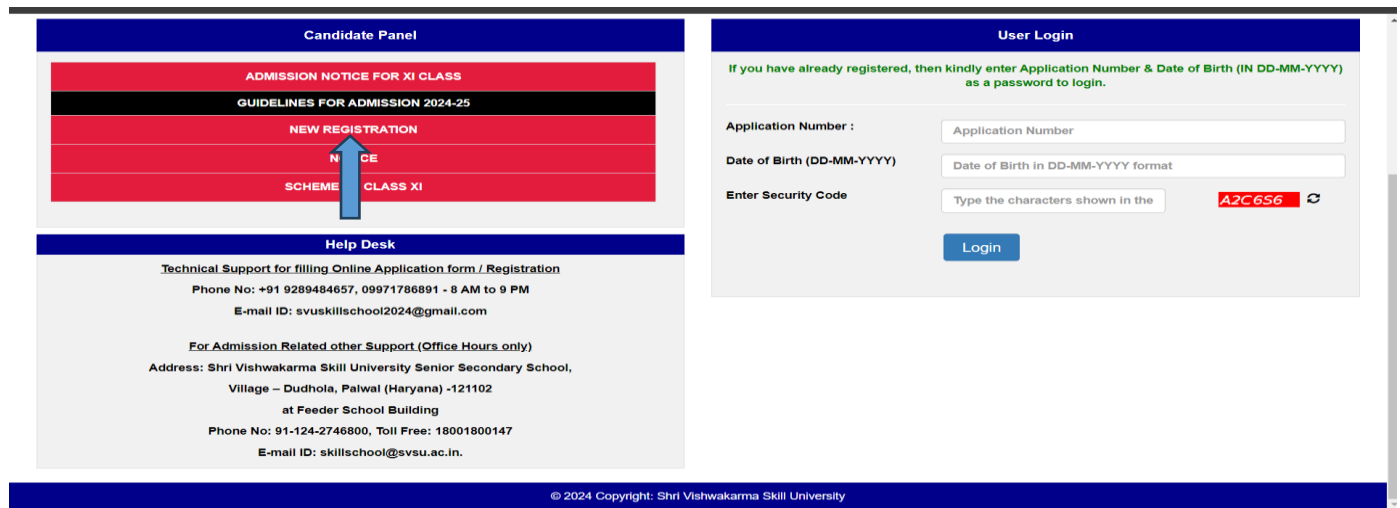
Candidate Panel

ADMISSION NOTICE FOR XI CLASS

GUIDELINES FOR ADMISSION 2024-25

NEW REGISTRATION

N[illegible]CE

SCHEME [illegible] CLASS XI

Help Desk

Technical Support for filling Online Application form / Registration

Phone No: +91 9289484657, 09971786891 - 8 AM to 9 PM

E-mail ID: svuskillschool2024@gmail.com

For Admission Related other Support (Office Hours only)

Address: Shri Vishwakarma Skill University Senior Secondary School, Village – Dudhola, Palwal (Haryana) -121102 at Feeder School Building

Phone No: 91-124-2746800, Toll Free: 18001800147

E-mail ID: skillschool@svsu.ac.in.

User Login

If you have already registered, then kindly enter Application Number & Date of Birth (IN DD-MM-YYYY) as a password to login.

Application Number :

Application Number

Date of Birth (DD-MM-YYYY)

Date of Birth in DD-MM-YYYY format

Enter Security Code

Type the characters shown in the

A2C6S6

Login

© 2024 Copyright: Shri Vishwakarma Skill University